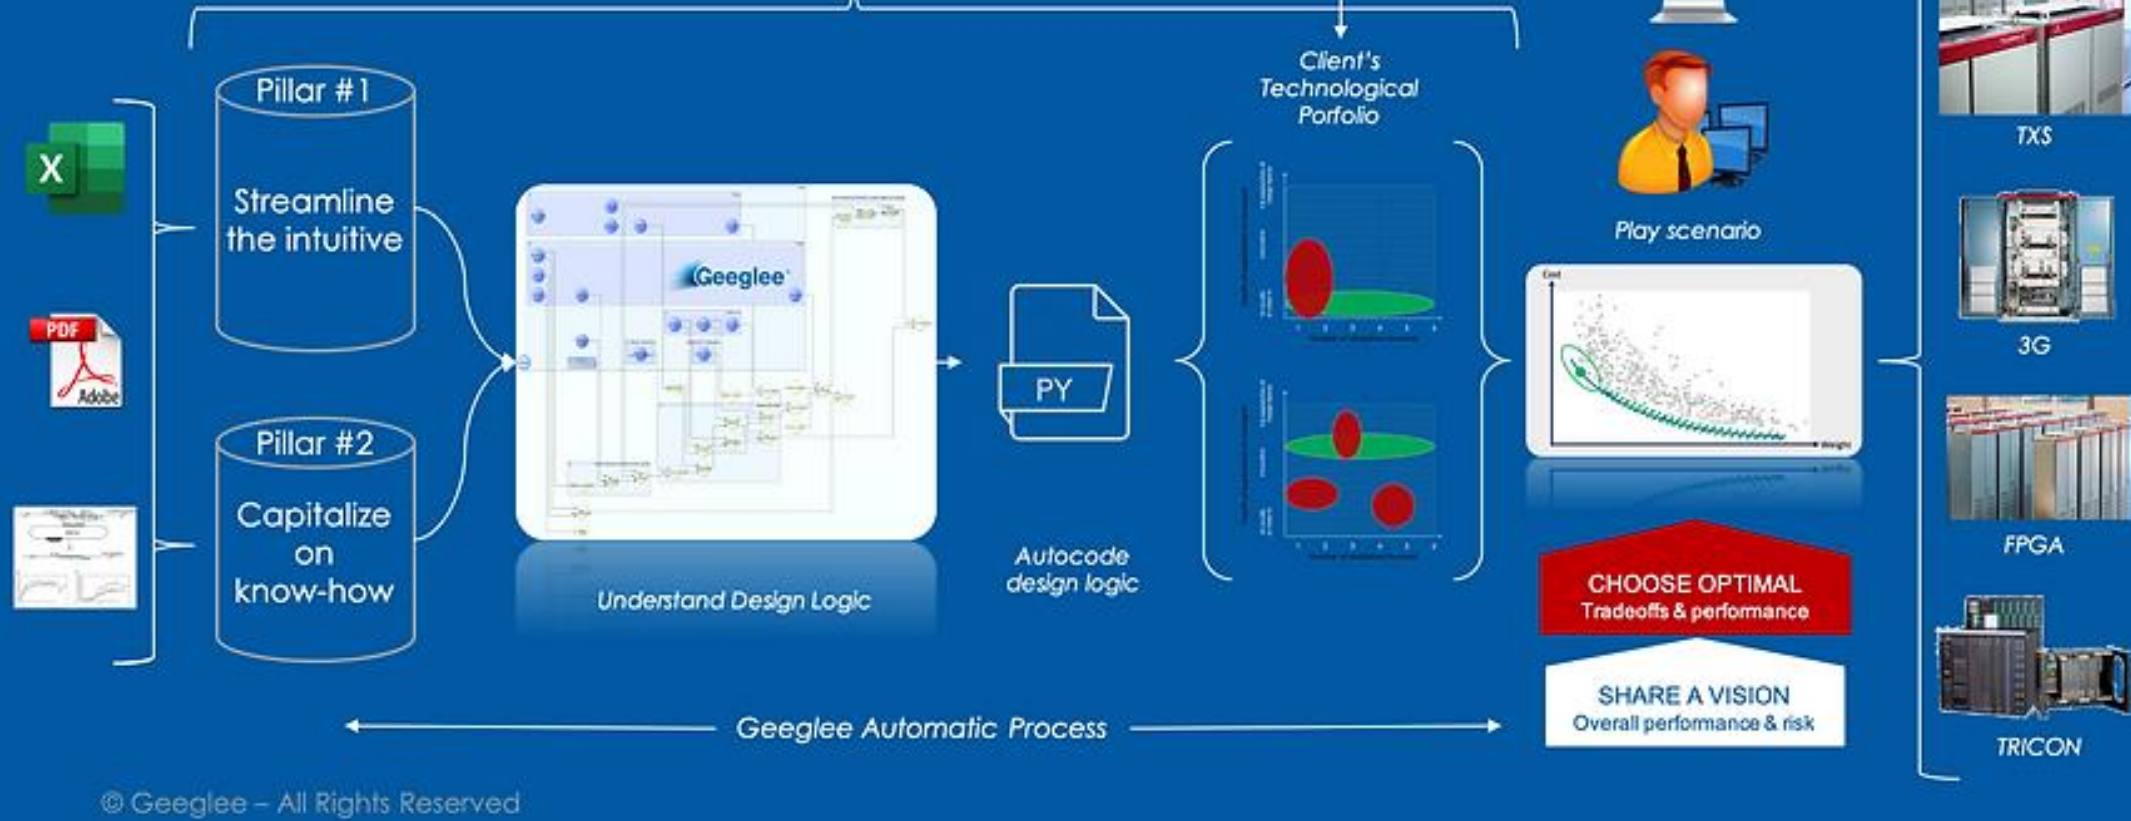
Pillar #1

Streamline the intuitive

Pillar #2

Capitalize on know-how

X

PDF

Adobe

Geeglee

Understand Design Logic

PY

Autocode design logic

Client's Technological Porfolio

Play scenario

Cost

designs

CHOOSE OPTIMAL
Tradeoffs & performance

SHARE A VISION
Overall performance & risk

TXS

3G

FPGA

TRICON

Geeglee Automatic Process

© Geeglee – All Rights Reserved